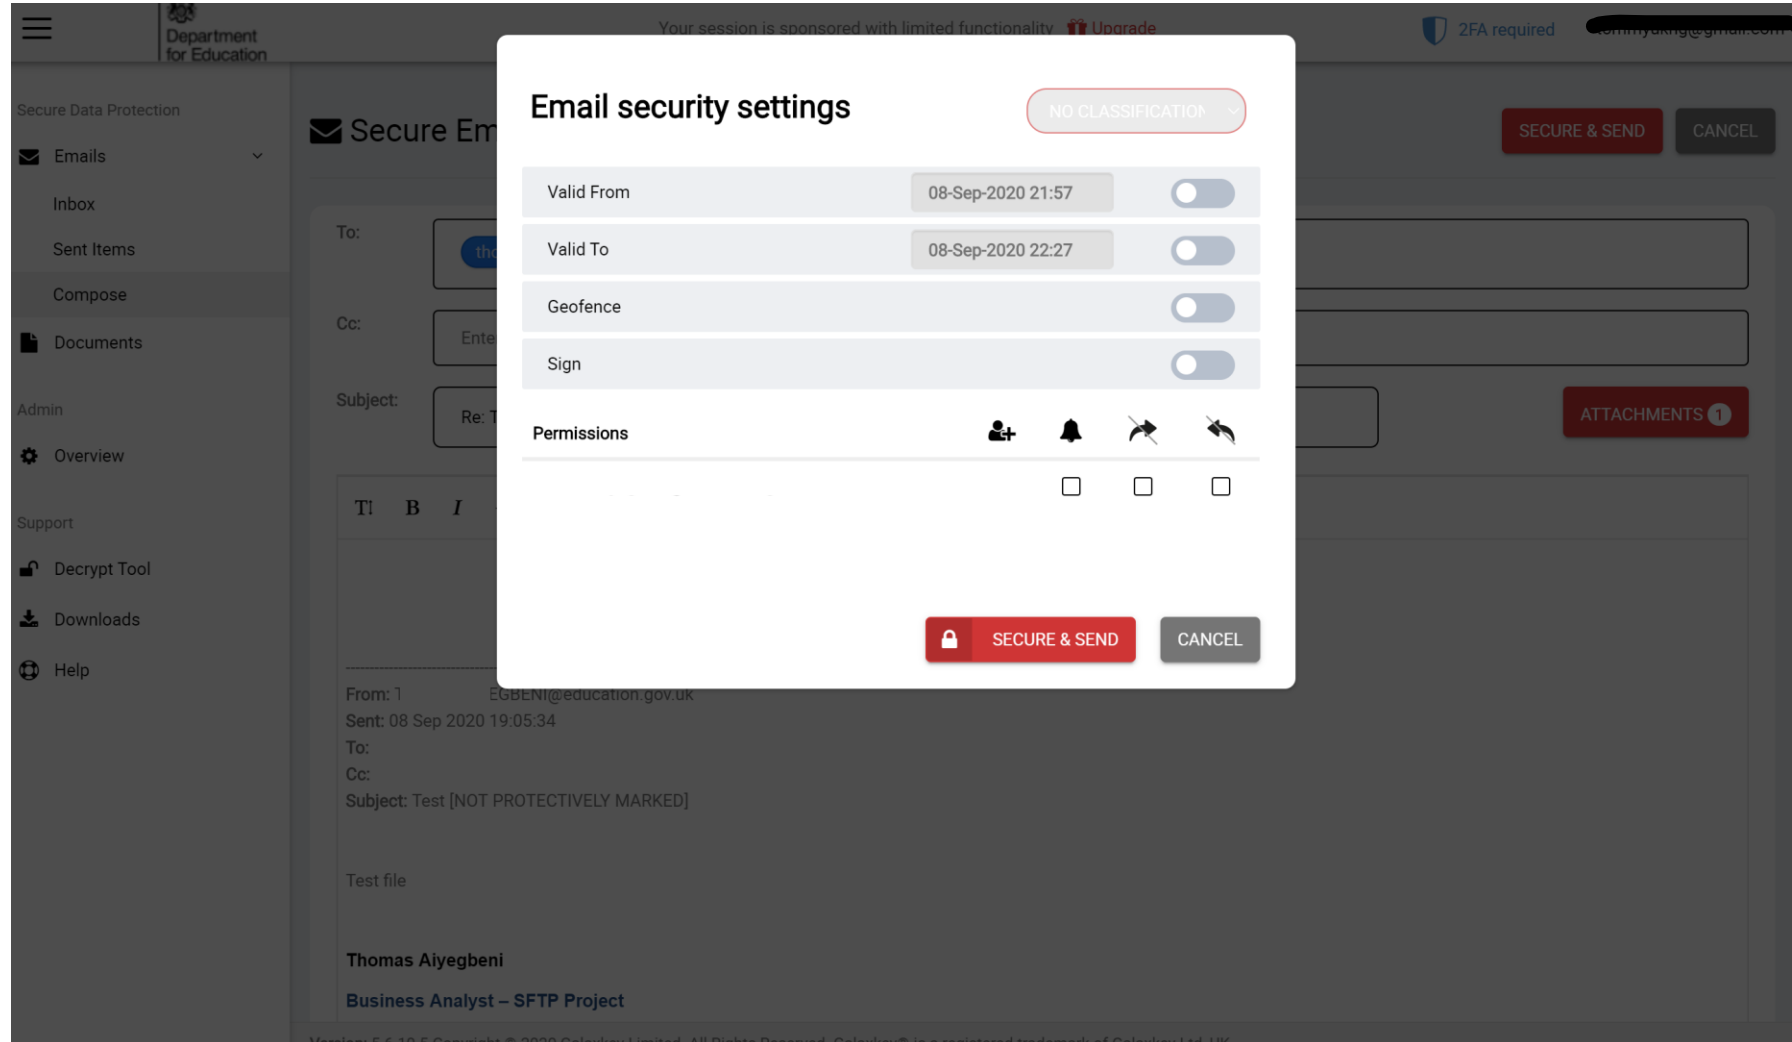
Department for Education

Your session is sponsored with limited functionality Upgrade

2FA required

Secure Data Protection

Emails

Inbox

Sent Items

Compose

Documents

Admin

Overview

Support

Decrypt Tool

Downloads

Help

Secure Em

SECURE & SEND CANCEL

To: th

Cc: Ente

Subject: Re: T

ATTACHMENTS 1

Tl B I

Email security settings

NO CLASSIFICATION

| Valid From | 08-Sep-2020 21:57 |
|---|---|
| Valid To | 08-Sep-2020 22:27 |
| Geofence | |
| Sign | |

Permissions

SECURE & SEND CANCEL

From: 1 EGBENI@education.gov.uk
Sent: 08 Sep 2020 19:05:34
To:
Cc:
Subject: Test [NOT PROTECTIVELY MARKED]

Test file

Thomas Aiyegbeni

Business Analyst – SFTP Project

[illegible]